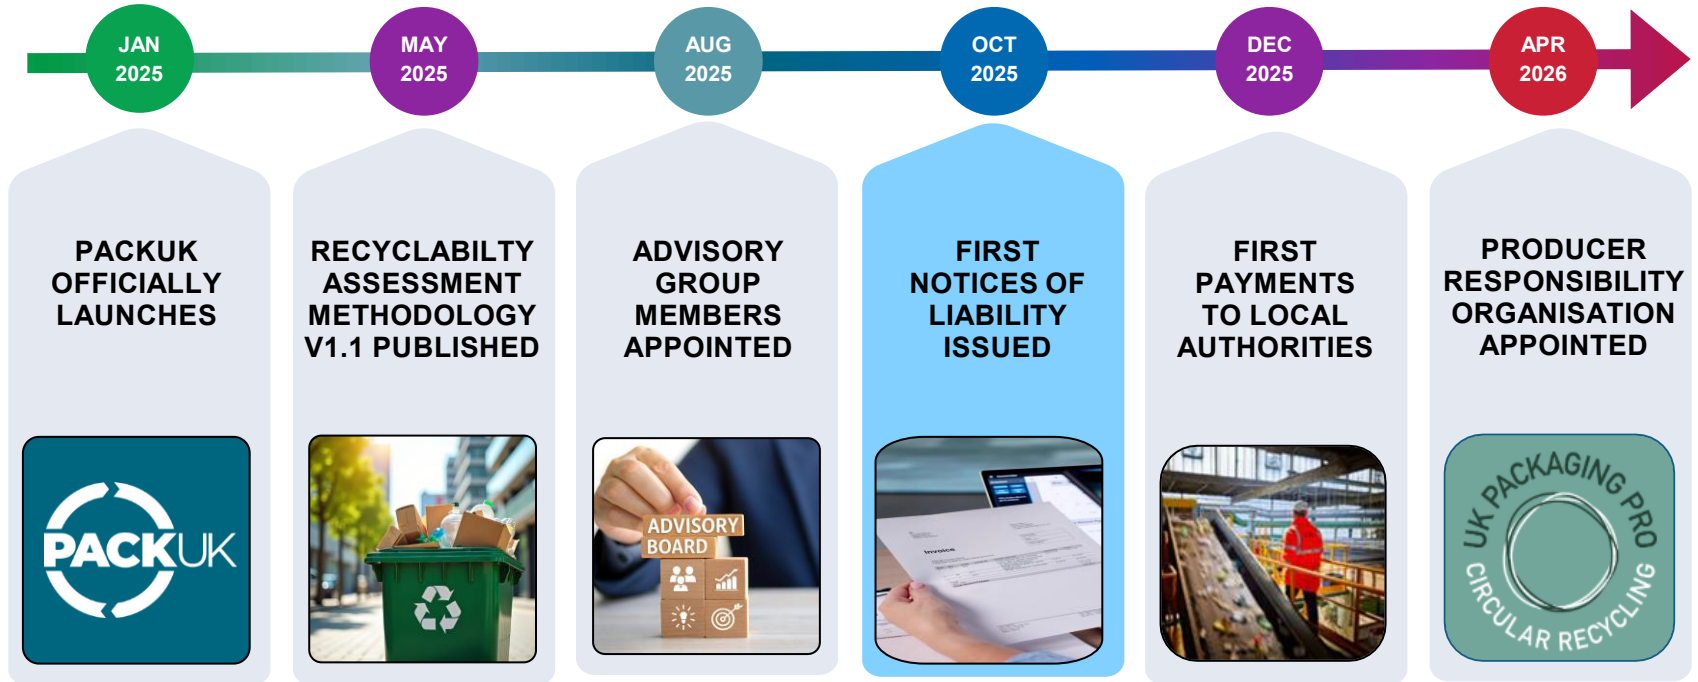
JAN 2025

MAY 2025

AUG 2025

OCT 2025

DEC 2025

APR 2026

PACKUK OFFICIALLY LAUNCHES

PACKUK

RECYCLABILTY ASSESSMENT METHODOLOGY V1.1 PUBLISHED

ADVISORY GROUP MEMBERS APPOINTED

ADVISORY BOARD

FIRST NOTICES OF LIABILITY ISSUED

Invoice

FIRST PAYMENTS TO LOCAL AUTHORITIES

PRODUCER RESPONSIBILITY ORGANISATION APPOINTED

UK PACKAGING PRO

CIRCULAR RECYCLING